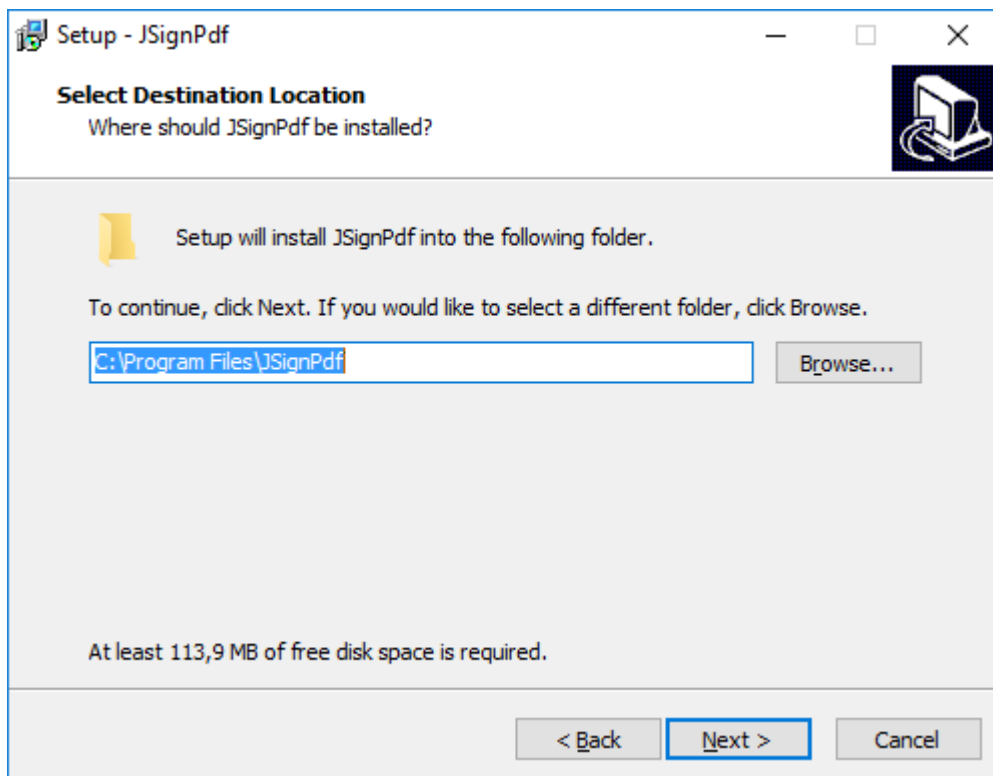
Setup - JSignPdf

Select Destination Location
Where should JSignPdf be installed?

Setup will install JSignPdf into the following folder.

To continue, click Next. If you would like to select a different folder, click Browse.

C:\Program Files\JSignPdf

Browse...

At least 113,9 MB of free disk space is required.

< Back

Next >

Cancel